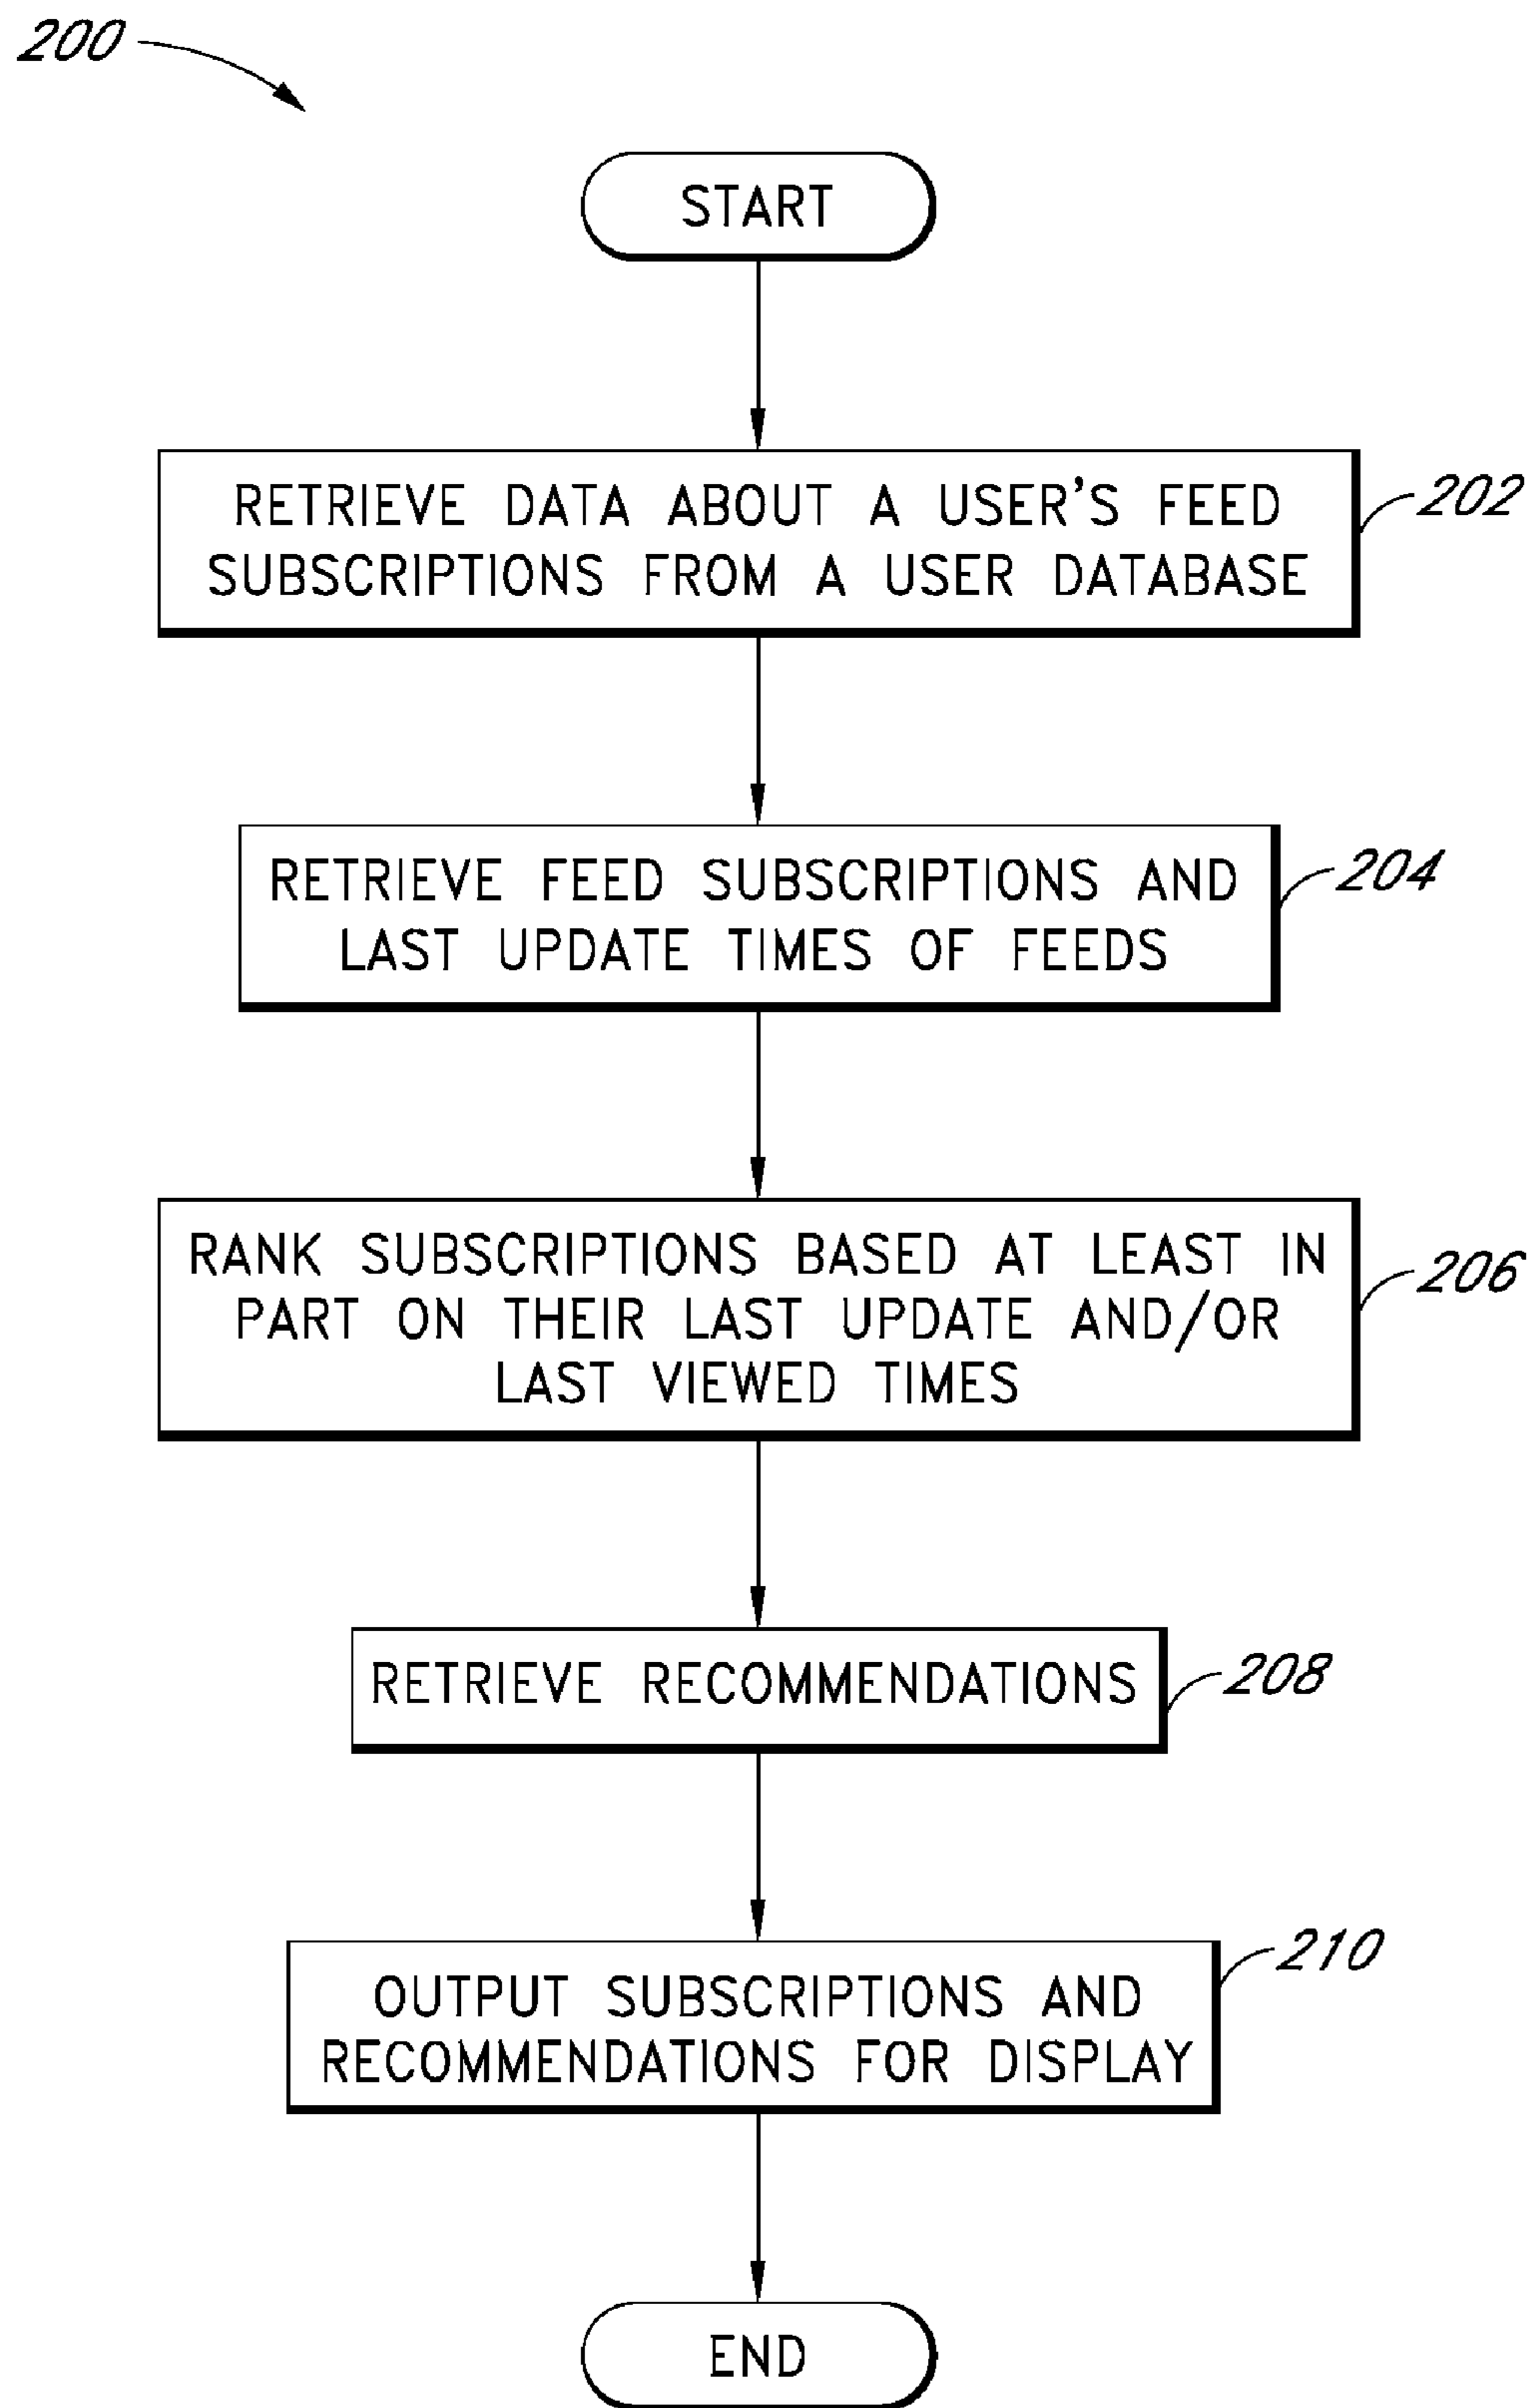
200

START

RETRIEVE DATA ABOUT A USER'S FEED SUBSCRIPTIONS FROM A USER DATABASE

202

RETRIEVE FEED SUBSCRIPTIONS AND LAST UPDATE TIMES OF FEEDS

204

RANK SUBSCRIPTIONS BASED AT LEAST IN PART ON THEIR LAST UPDATE AND/OR LAST VIEWED TIMES

206

RETRIEVE RECOMMENDATIONS

208

OUTPUT SUBSCRIPTIONS AND RECOMMENDATIONS FOR DISPLAY

210

END